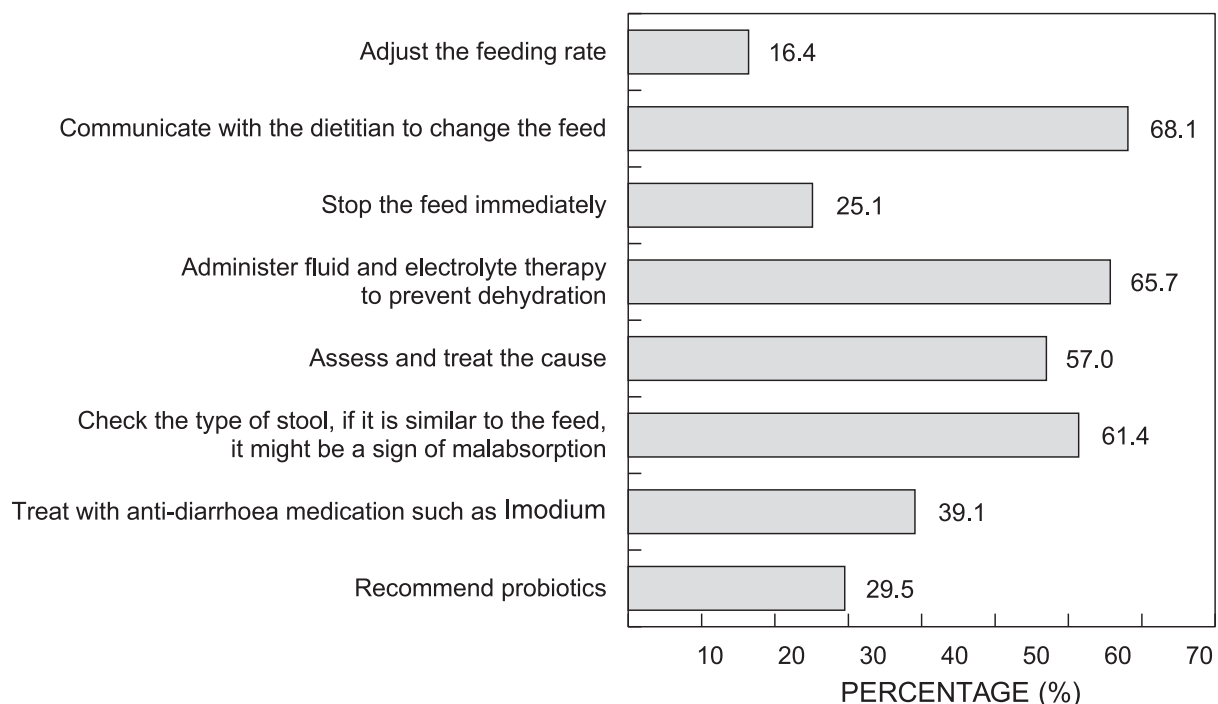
Adjust the feeding rate 16.4

Communicate with the dietitian to change the feed 68.1

Stop the feed immediately 25.1

Administer fluid and electrolyte therapy to prevent dehydration 65.7

Assess and treat the cause 57.0

Check the type of stool, if it is similar to the feed, it might be a sign of malabsorption 61.4

Treat with anti-diarrhoea medication such as Imodium 39.1

Recommend probiotics 29.5

10 20 30 40 50 60 70

PERCENTAGE (%)